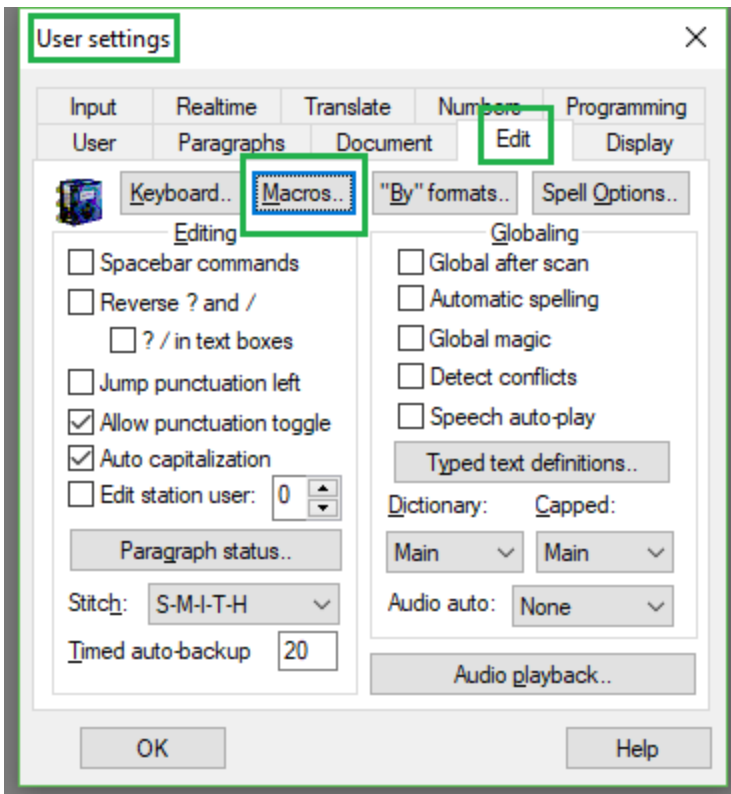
User settings

Input
Realtime
Translate
Numbers
Programming
User
Paragraphs
Document
Edit
Display

Keyboard..
Macros..
"By" formats..
Spell Options..

Editing
Spacebar commands
Reverse ? and /
? / in text boxes
Jump punctuation left
Allow punctuation toggle
Auto capitalization
Edit station user: 0
Paragraph status..
Stitch: S-M-I-T-H
Timed auto-backup 20

Globaling
Global after scan
Automatic spelling
Global magic
Detect conflicts
Speech auto-play
Typed text definitions..
Dictionary:
Capped:
Main
Main
Audio auto: None
Audio playback..

OK
Help